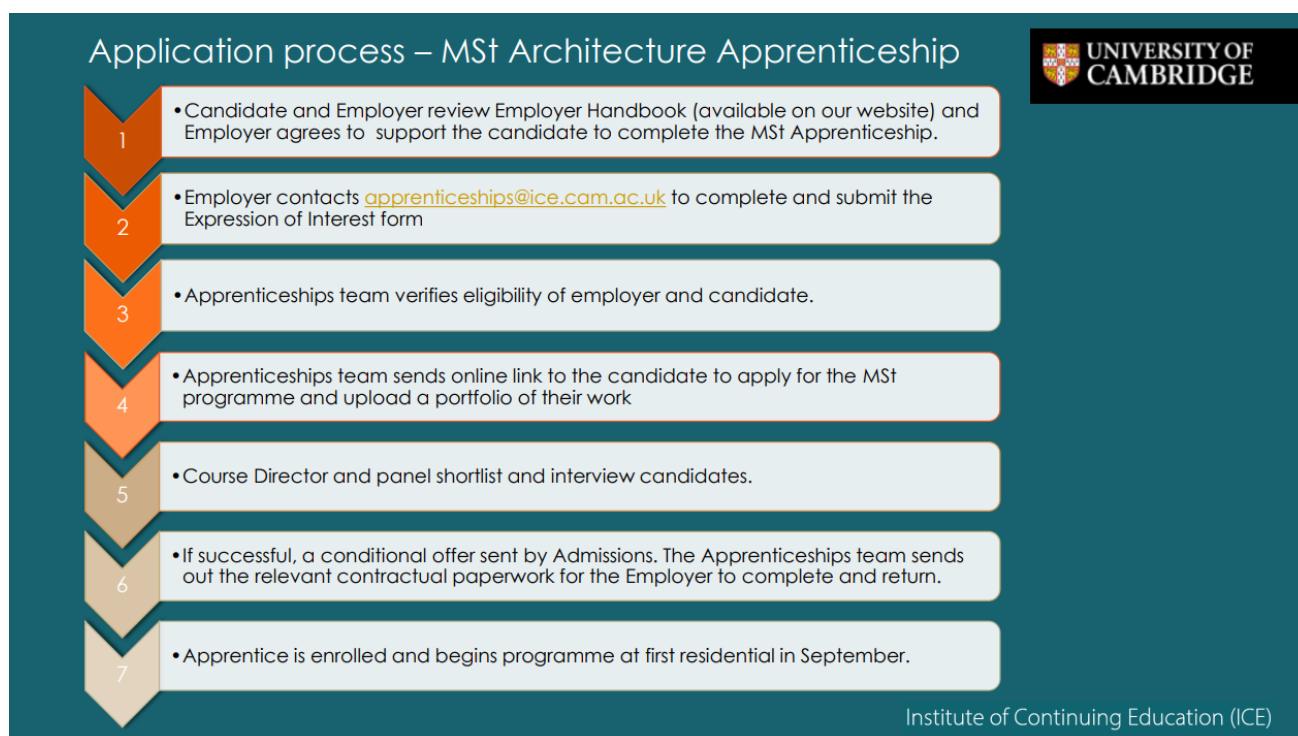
Application process – MSt Architecture Apprenticeship

UNIVERSITY OF CAMBRIDGE

1
• Candidate and Employer review Employer Handbook (available on our website) and Employer agrees to support the candidate to complete the MSt Apprenticeship.

2
• Employer contacts apprenticeships@ice.cam.ac.uk to complete and submit the Expression of Interest form

3
• Apprenticeships team verifies eligibility of employer and candidate.

4
• Apprenticeships team sends online link to the candidate to apply for the MSt programme and upload a portfolio of their work

5
• Course Director and panel shortlist and interview candidates.

6
• If successful, a conditional offer sent by Admissions. The Apprenticeships team sends out the relevant contractual paperwork for the Employer to complete and return.

7
• Apprentice is enrolled and begins programme at first residential in September.

Institute of Continuing Education (ICE)